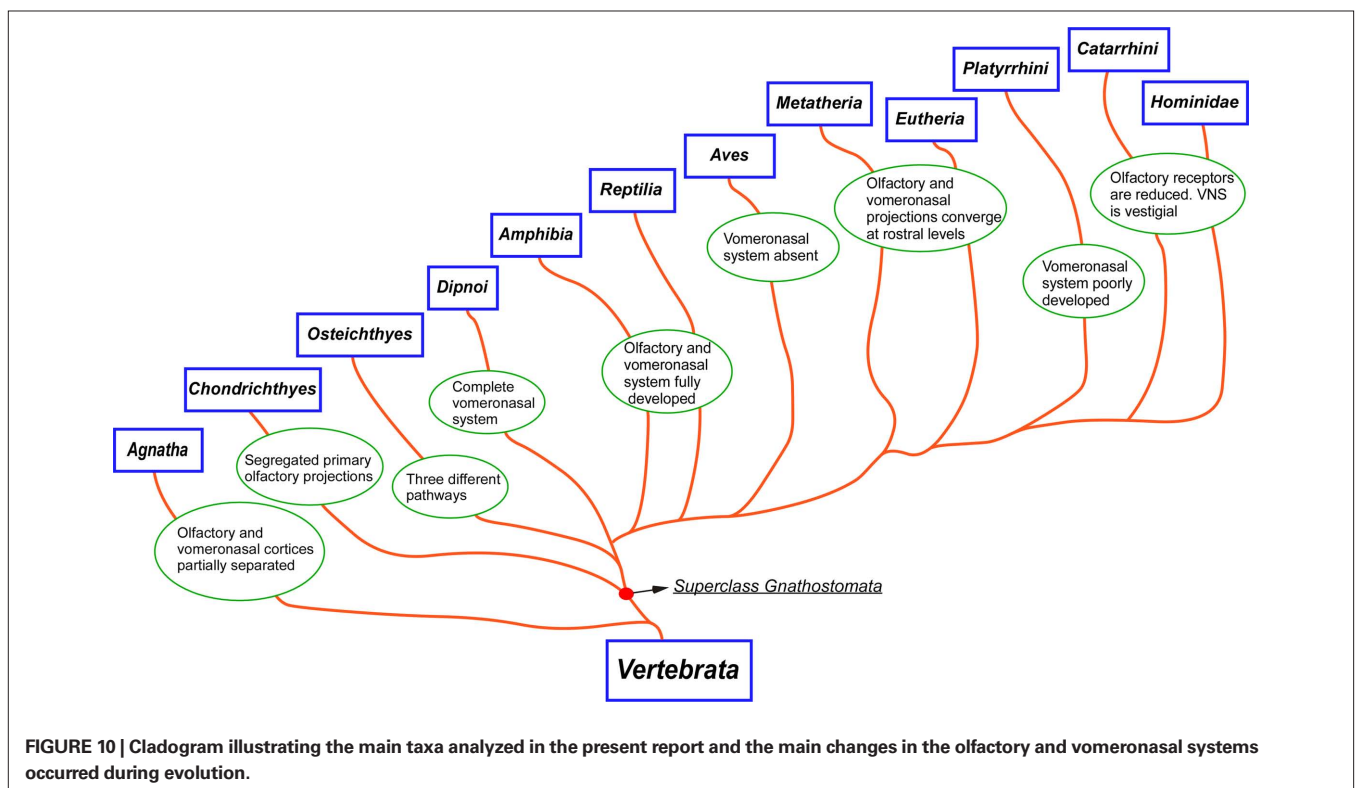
Catarrhini

Platyrrhini

Hominidae

Metatheria

Eutheria

Aves

Reptilia

Amphibia

Dipnoi

Osteichthyes

Chondrichthyes

Agnatha

Olfactory and vomeronasal projections converge at rostral levels

Olfactory receptors are reduced. VNS is vestigial

Vomeronasal system absent

Vomeronasal system poorly developed

Olfactory and vomeronasal system fully developed

Complete vomeronasal system

Segregated primary olfactory projections

Three different pathways

Olfactory and vomeronasal cortices partially separated

Superclass Gnathostomata

Vertebrata

FIGURE 10 | Cladogram illustrating the main taxa analyzed in the present report and the main changes in the olfactory and vomeronasal systems occurred during evolution.